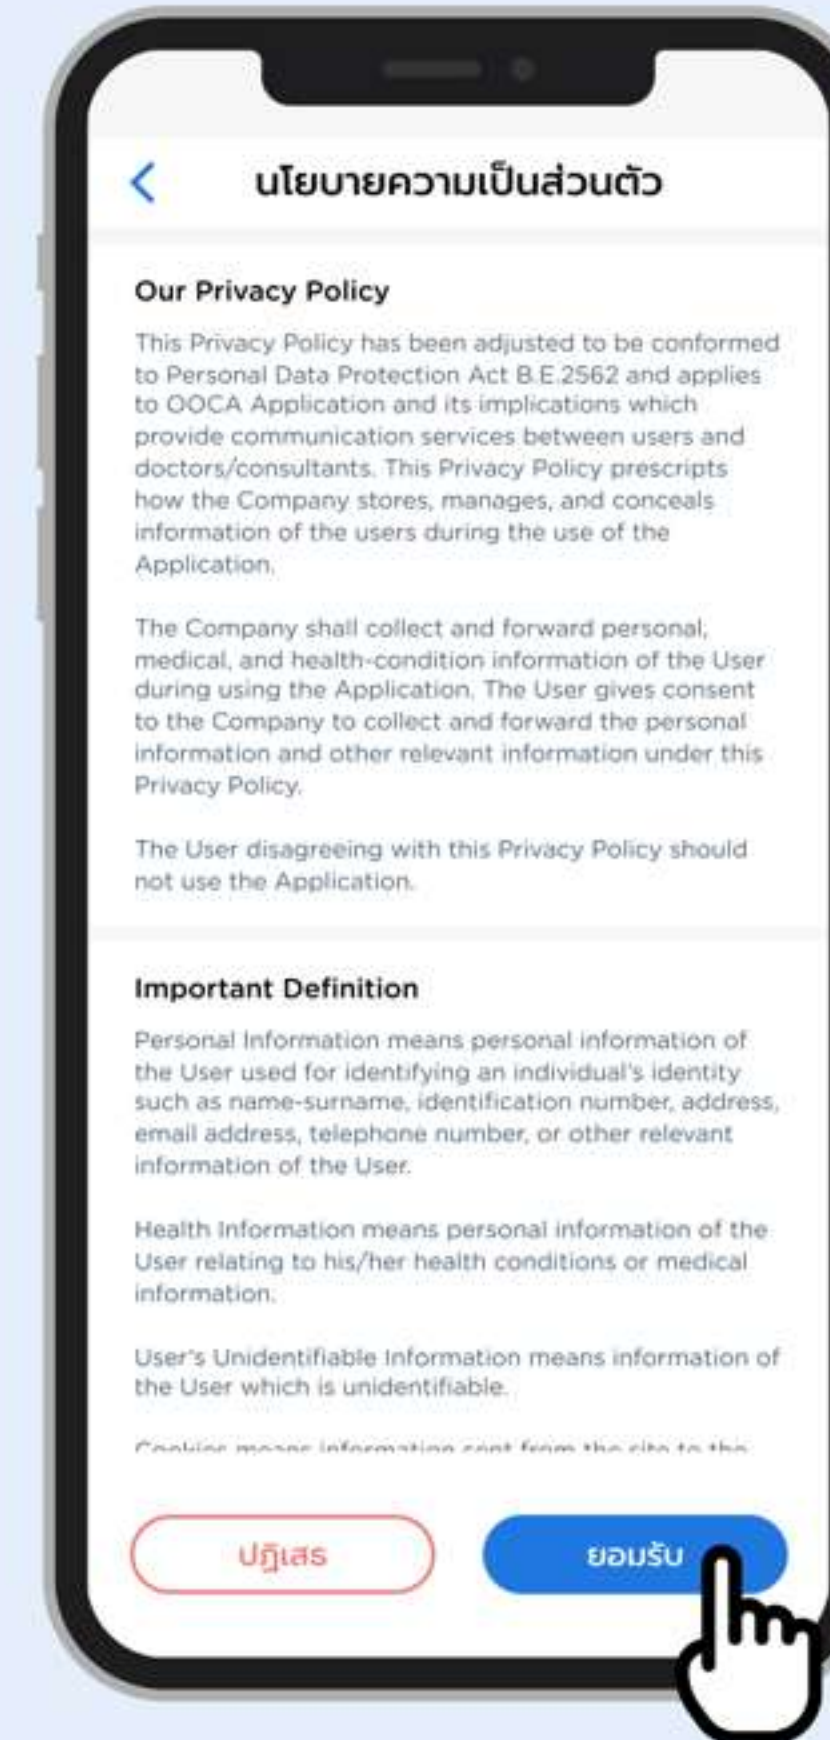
นโยบายความเป็นส่วนตัว

Our Privacy Policy

This Privacy Policy has been adjusted to be conformed to Personal Data Protection Act B.E.2562 and applies to OOCA Application and its implications which provide communication services between users and doctors/consultants. This Privacy Policy prescripts how the Company stores, manages, and conceals information of the users during the use of the Application.

The Company shall collect and forward personal, medical, and health-condition information of the User during using the Application. The User gives consent to the Company to collect and forward the personal information and other relevant information under this Privacy Policy.

The User disagreeing with this Privacy Policy should not use the Application.

Important Definition

Personal Information means personal information of the User used for identifying an individual's identity such as name-surname, identification number, address, email address, telephone number, or other relevant information of the User.

Health Information means personal information of the User relating to his/her health conditions or medical information.

User's Unidentifiable Information means information of the User which is unidentifiable.

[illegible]

ปฏิเสธ

ยอมรับ